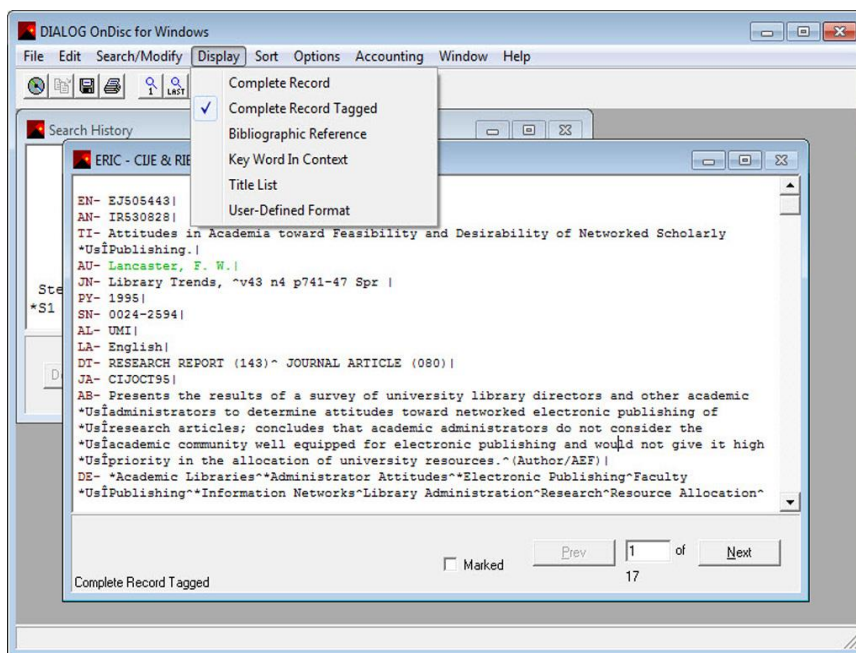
DIALOG OnDisc for Windows

File Edit Search/Modify Display Sort Options Accounting Window Help

LAST

Complete Record
✓ Complete Record Tagged
Bibliographic Reference
Key Word In Context
Title List
User-Defined Format

Search History

Ste
*S1

ERIC - CIJE & RIE

EN- EJ505443|
AN- IR530828|
TI- Attitudes in Academia toward Feasibility and Desirability of Networked Scholarly *UsÎPublishing.|
AU- Lancaster, F. W.|
JN- Library Trends, ^v43 n4 p741-47 Spr |
PY- 1995|
SN- 0024-2594|
AL- UMI|
LA- English|
DT- RESEARCH REPORT (143)^ JOURNAL ARTICLE (080)|
JA- CIJOCT95|
AB- Presents the results of a survey of university library directors and other academic *UsÎadministrators to determine attitudes toward networked electronic publishing of *UsÎresearch articles; concludes that academic administrators do not consider the *UsÎacademic community well equipped for electronic publishing and would not give it high *UsÎpriority in the allocation of university resources.^(Author/AEF)|
DE- *Academic Libraries^*Administrator Attitudes^*Electronic Publishing^Faculty *UsÎPublishing^*Information Networks^Library Administration^Research^Resource Allocation^

Marked
Prev
1
of
17
Next

Complete Record Tagged